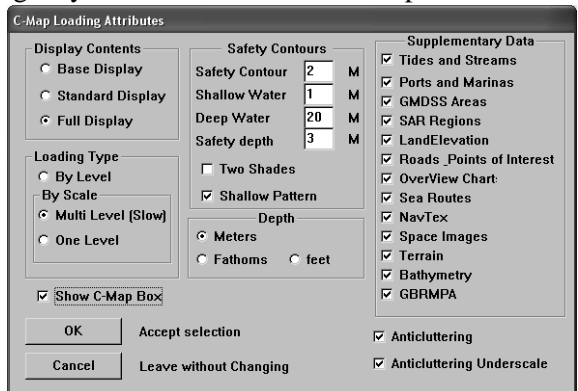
C-Map Loading Attributes

Display Contents
Base Display
Standard Display
Full Display

Loading Type
By Level
By Scale
Multi Level (Slow)
One Level

Safety Contours
Safety Contour 2 M
Shallow Water 1 M
Deep Water 20 M
Safety depth 3 M
Two Shades
Shallow Pattern

Depth
Meters
Fathoms
feet

Supplementary Data
Tides and Streams
Ports and Marinas
GMDSS Areas
SAR Regions
LandElevation
Roads _Points of Interest
OverView Charts
Sea Routes
NavTex
Space Images
Terrain
Bathymetry
GBRMPA

Show C-Map Box

OK
Accept selection
Cancel
Leave without Changing

Anticluttering
Anticluttering Underscale